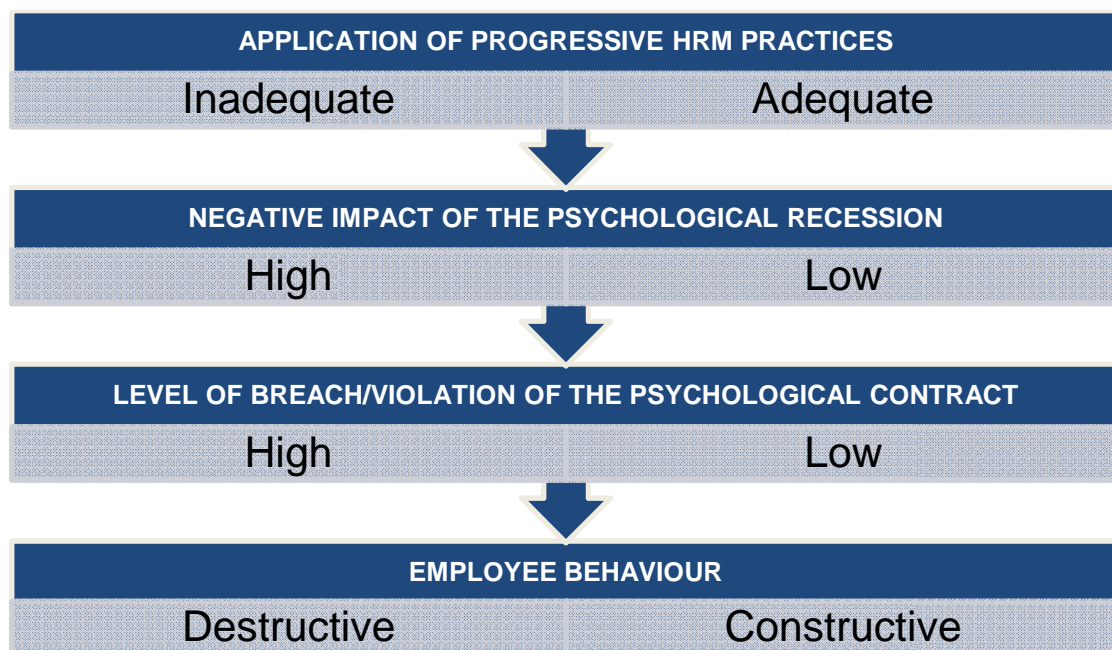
APPLICATION OF PROGRESSIVE HRM PRACTICES

Inadequate

Adequate

NEGATIVE IMPACT OF THE PSYCHOLOGICAL RECESSION

High

Low

LEVEL OF BREACH/VIOLATION OF THE PSYCHOLOGICAL CONTRACT

High

Low

EMPLOYEE BEHAVIOUR

Destructive

Constructive